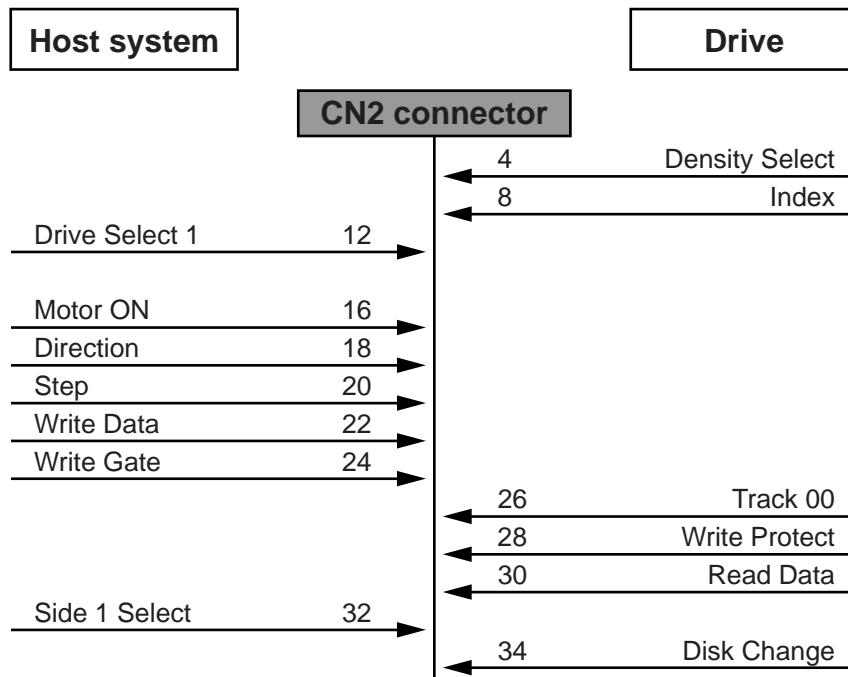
Host system

Drive

CN2 connector

4 Density Select
8 Index
Drive Select 1 12
Motor ON 16
Direction 18
Step 20
Write Data 22
Write Gate 24
26 Track 00
28 Write Protect
30 Read Data
Side 1 Select 32
34 Disk Change